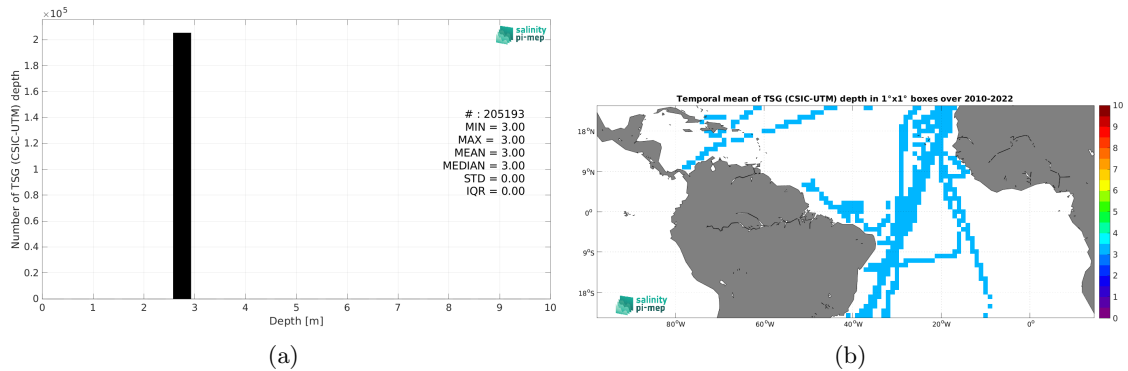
$\times 10^5$

Number of TSG (CSIC-UTM) depth

2
1.8
1.6
1.4
1.2
1
0.8
0.6
0.4
0.2
0

0 1 2 3 4 5 6 7 8 9 10

Depth [m]

salinity pi-mep

# : 205193
MIN = 3.00
MAX = 3.00
MEAN = 3.00
MEDIAN = 3.00
STD = 0.00
IQR = 0.00

(a)

Temporal mean of TSG (CSIC-UTM) depth in 1°x1° boxes over 2010-2022

18°N
9°N
0°
9°S
18°S

80°W 60°W 40°W 20°W 0°

10
9
8
7
6
5
4
3
2
1
0

salinity pi-mep

(b)